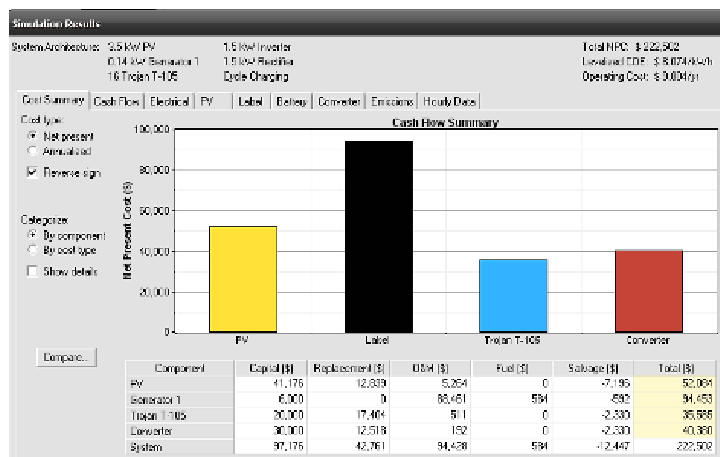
Simulation Results

System Architecture: 3.5 kW PV
0.14 kW Generator 1
16 Trojan T-105

1.5 kW Inverter
1.5 kW Rectifier
Cycle Charging

Total NPC: $ 222,502
Levelized COE: $ 8.074/kWh
Operating Cost: $ 0.004/yr

Cost Summary | Cash Flow | Electrical | PV | Label | Battery | Converter | Emissions | Hourly Data

Cost type
Net present
Annualized

Reverse sign

Categorize
By component
By cost type

Show details

Compare...

Cash Flow Summary

Net Present Cost ($)

100,000
80,000
60,000
40,000
20,000
0

PV
Label
Trojan T-105
Converter

| Component | Capital ($) | Replacement ($) | O&M ($) | Fuel ($) | Salvage ($) | Total ($) |
|---|---|---|---|---|---|---|
| PV | 41,176 | 12,839 | 5,264 | 0 | -7,195 | 52,084 |
| Generator 1 | 6,000 | 0 | 88,461 | 584 | -592 | 94,453 |
| Trojan T-105 | 20,000 | 17,404 | 511 | 0 | -2,330 | 35,585 |
| Converter | 30,000 | 12,518 | 192 | 0 | -2,330 | 40,380 |
| System | 97,176 | 42,761 | 94,428 | 584 | -12,447 | 222,502 |